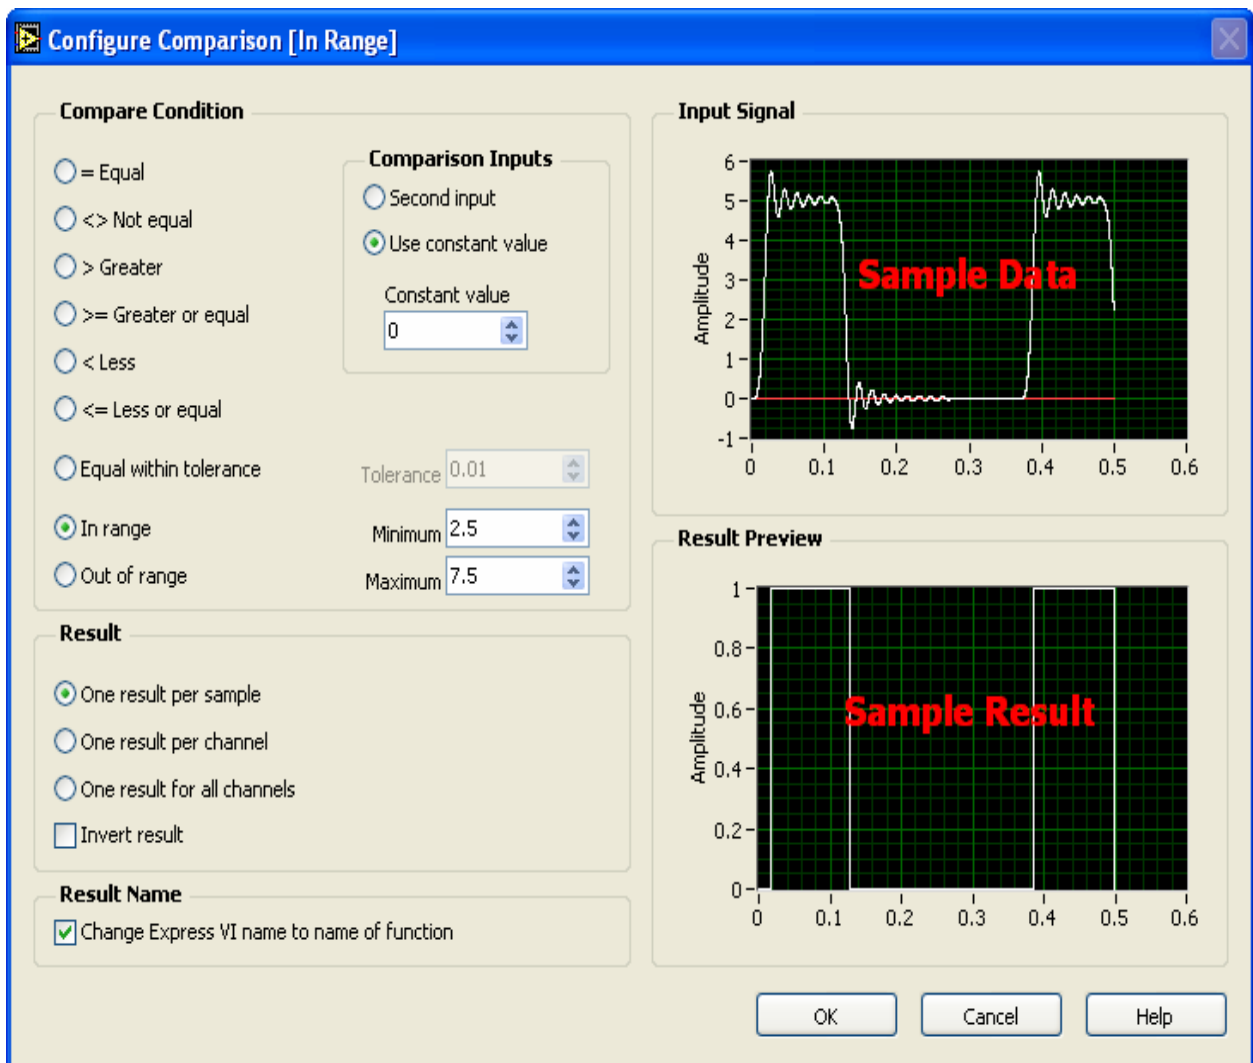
Configure Comparison [In Range]

Compare Condition

= Equal

<> Not equal

> Greater

>= Greater or equal

< Less

<= Less or equal

Equal within tolerance

In range

Out of range

Comparison Inputs

Second input

Use constant value

Constant value
0

Tolerance 0.01

Minimum 2.5

Maximum 7.5

Result

One result per sample

One result per channel

One result for all channels

Invert result

Result Name

Change Express VI name to name of function

Input Signal

6
5
4
3
2
1
0
-1
Amplitude
Sample Data
0 0.1 0.2 0.3 0.4 0.5 0.6

Result Preview

1
0.8
0.6
0.4
0.2
0
Amplitude
Sample Result
0 0.1 0.2 0.3 0.4 0.5 0.6

OK Cancel Help